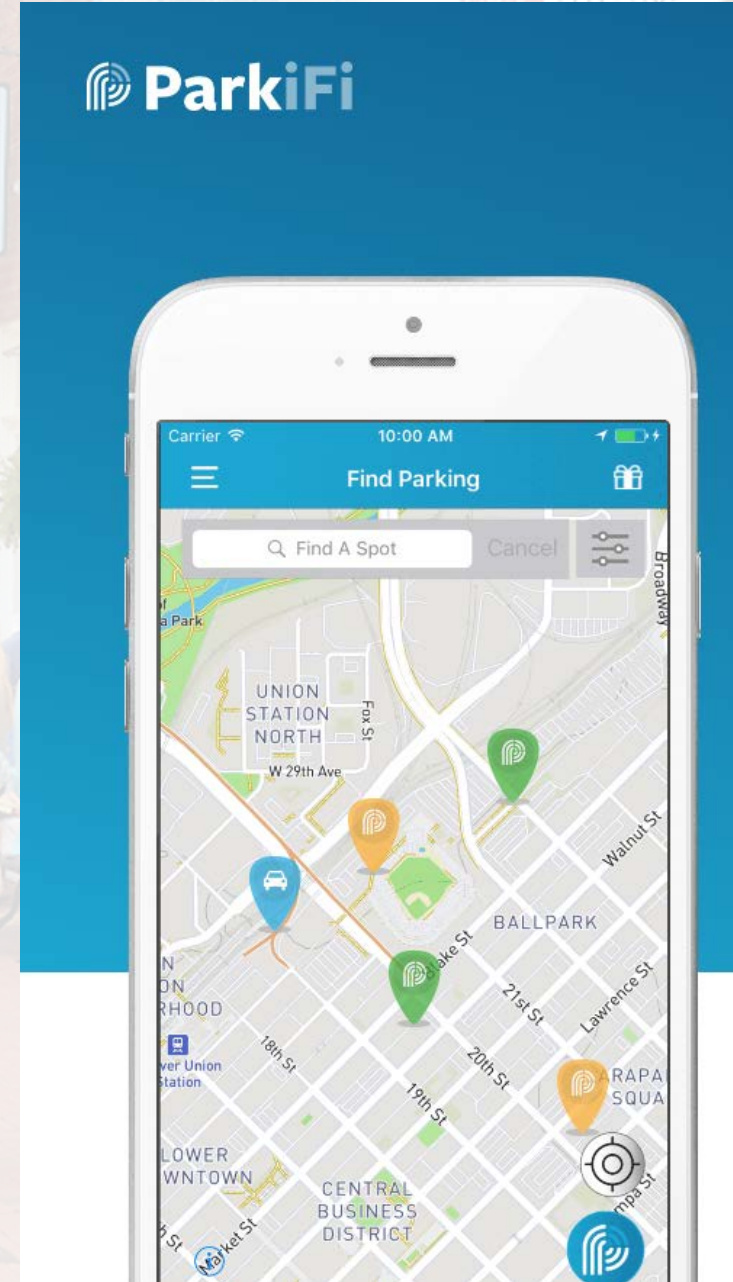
ParkiFi

Carrier 10:00 AM

Find Parking

Find A Spot Cancel

Broadway

of
a Park

UNION STATION NORTH

Fox St

W 29th Ave

Walnut St

BALLPARK

N
ON
RHOOD

Blake St

21st St

Lawrence St

ver Union
Station

18th St

20th St

19th St

ARAPA
SQUA

LOWER
WNTOWN

CENTRAL BUSINESS DISTRICT

Market St

h St

mpa St